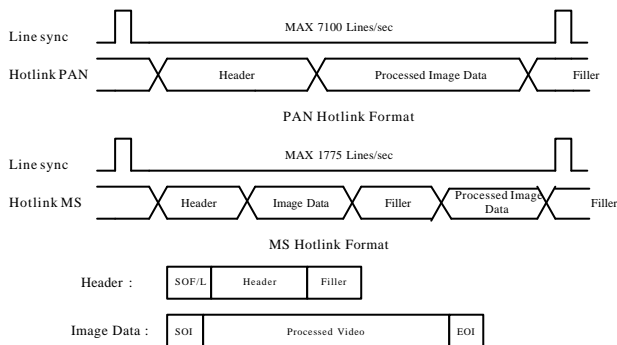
Line sync

MAX 7100 Lines/sec

Hotlink PAN

Header

Processed Image Data

Filler

PAN Hotlink Format

Line sync

MAX 1775 Lines/sec

Hotlink MS

Header

Image Data

Filler

Processed Image Data

Filler

MS Hotlink Format

Header :

SOF/L

Header

Filler

Image Data :

SOI

Processed Video

EOI